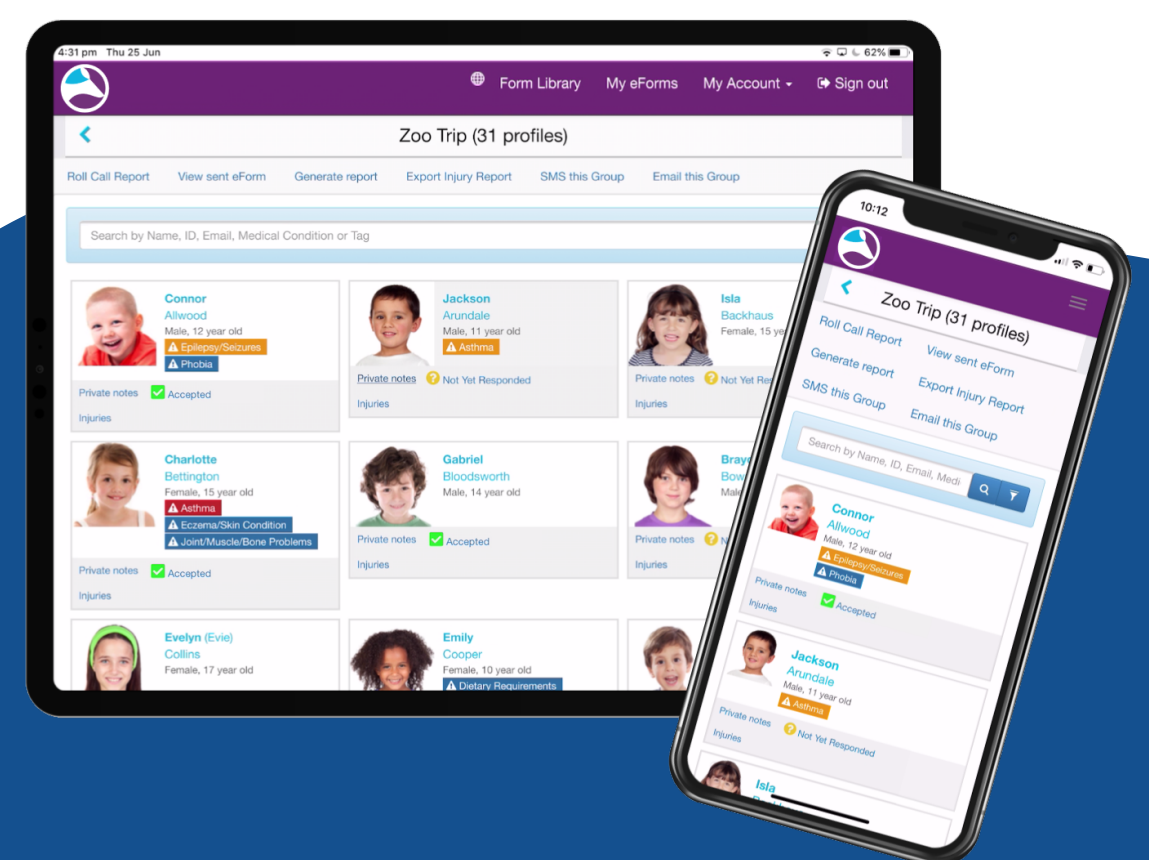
4:31 pm Thu 25 Jun

62%

Form Library My eForms My Account Sign out

Zoo Trip (31 profiles)

Roll Call Report View sent eForm Generate report Export Injury Report SMS this Group Email this Group

Search by Name, ID, Email, Medical Condition or Tag

Connor
Allwood
Male, 12 year old
Epilepsy/Seizures
Phobia
Private notes Accepted
Injuries

Jackson
Arundale
Male, 11 year old
Asthma
Private notes Not Yet Responded
Injuries

Isla
Backhaus
Female, 15 y
Private notes Not Yet Re
Injuries

Charlotte
Bettington
Female, 15 year old
Asthma
Eczema/Skin Condition
Joint/Muscle/Bone Problems
Private notes Accepted
Injuries

Gabriel
Bloodsworth
Male, 14 year old
Private notes Accepted
Injuries

Bray
Bow
Private notes
Injuries

Evelyn (Evie)
Collins
Female, 17 year old

Emily
Cooper
Female, 10 year old
Dietary Requirements

10:12

Zoo Trip (31 profiles)

Roll Call Report View sent eForm
Generate report Export Injury Report
SMS this Group Email this Group

Search by Name, ID, Email, Medi

Connor
Allwood
Male, 12 year old
Epilepsy/Seizures
Phobia
Private notes
Injuries Accepted

Jackson
Arundale
Male, 11 year old
Asthma
Private notes
Injuries Not Yet Responded

Isla